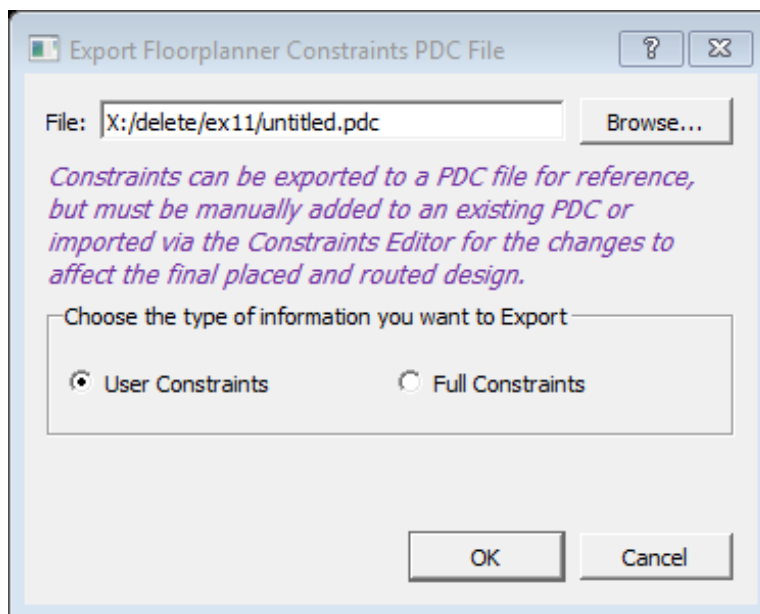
Export Floorplanner Constraints PDC File

?

File: X:/delete/ex11/untitled.pdc

Browse...

Constraints can be exported to a PDC file for reference, but must be manually added to an existing PDC or imported via the Constraints Editor for the changes to affect the final placed and routed design.

Choose the type of information you want to Export

User Constraints

Full Constraints

OK

Cancel